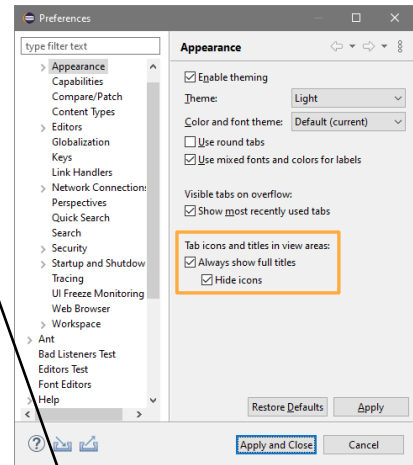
Preferences

type filter text

Appearance
Capabilities
Compare/Patch
Content Types
Editors
Globalization
Keys
Link Handlers
Network Connection
Perspectives
Quick Search
Search
Security
Startup and Shutdow
Tracing
UI Freeze Monitoring
Web Browser
Workspace
Ant
Bad Listeners Test
Editors Test
Font Editors
Help

Appearance

Enable theming

Theme: Light

Color and font theme: Default (current)

Use round tabs

Use mixed fonts and colors for labels

Visible tabs on overflow:

Show most recently used tabs

Tab icons and titles in view areas:

Always show full titles

Hide icons

Restore Defaults

Apply

Apply and Close

Cancel